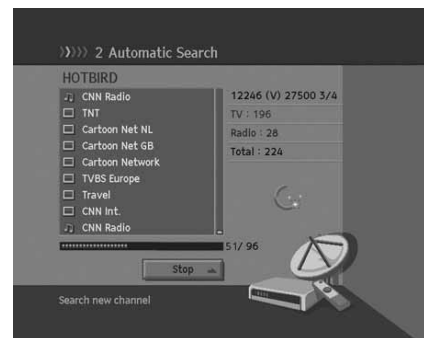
2 Automatic Search

HOTBIRD

CNN Radio
TNT
Cartoon Net NL
Cartoon Net GB
Cartoon Network
TVBS Europe
Travel
CNN Int.
CNN Radio

12246 (V) 27500 3/4
TV : 196
Radio : 28
Total : 224

51/ 96

Stop

Search new channel